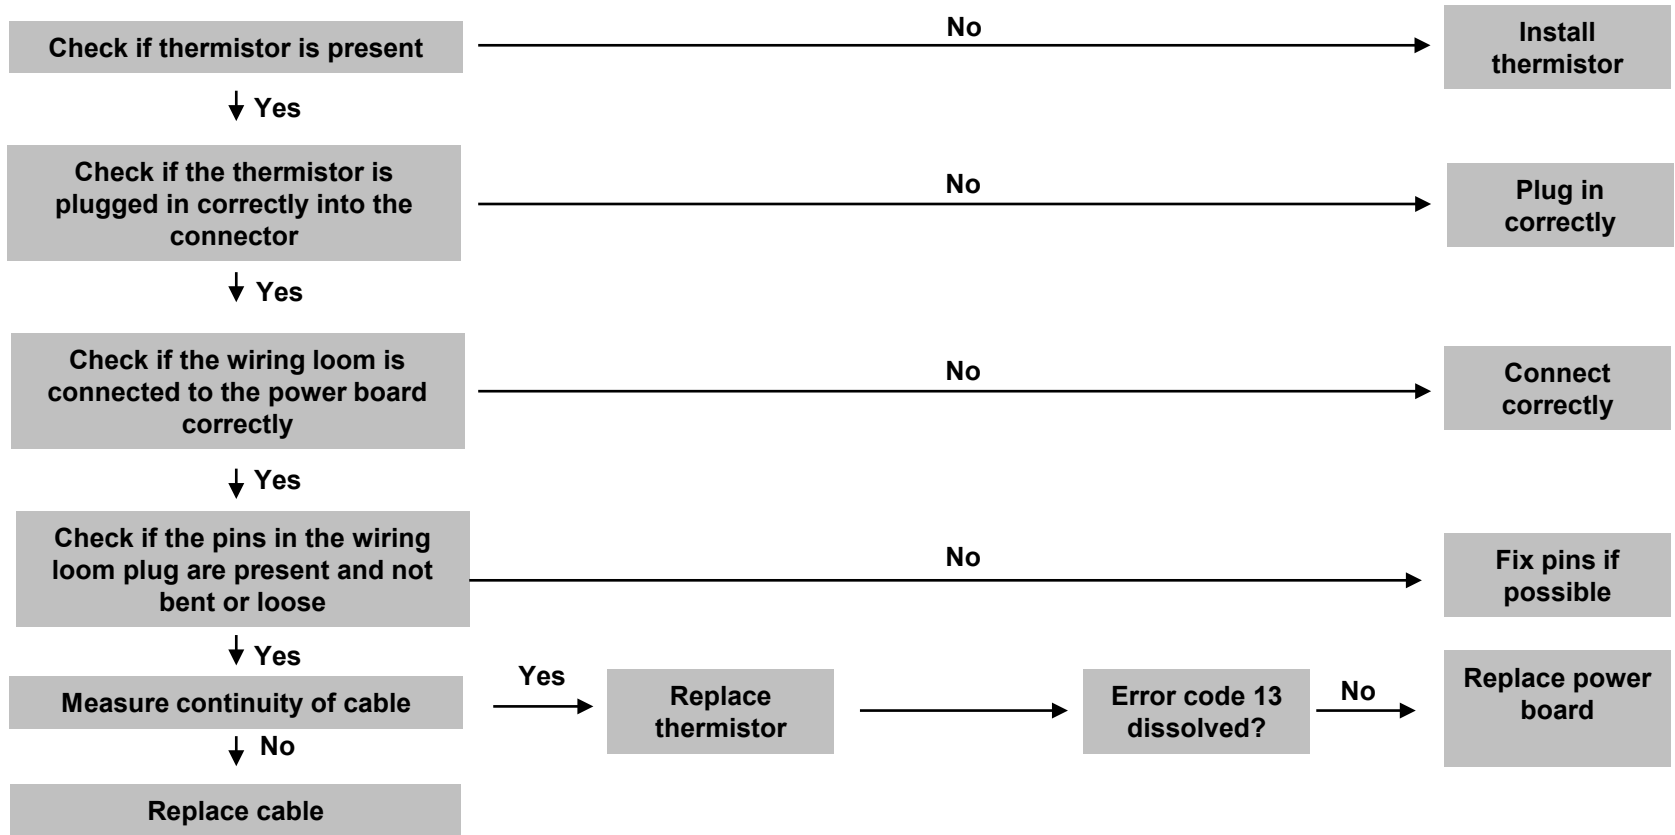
Check if thermistor is present

No

Install thermistor

Yes

Check if the thermistor is plugged in correctly into the connector

No

Plug in correctly

Yes

Check if the wiring loom is connected to the power board correctly

No

Connect correctly

Yes

Check if the pins in the wiring loom plug are present and not bent or loose

No

Fix pins if possible

Yes

Measure continuity of cable

Yes

Replace thermistor

Error code 13 dissolved?

No

Replace power board

No

Replace cable